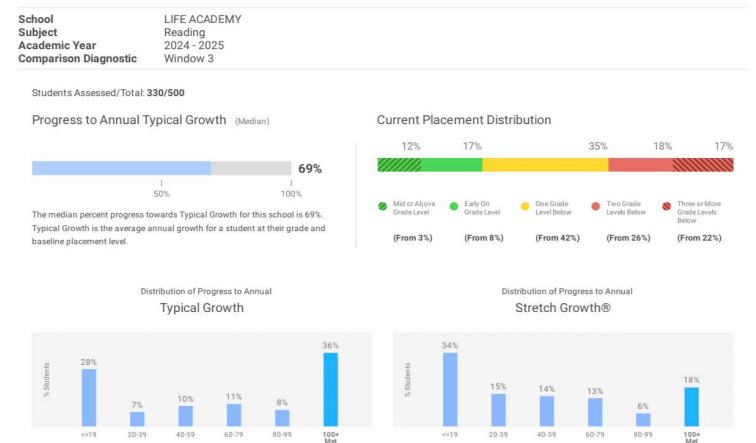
School LIFE ACADEMY
Subject Reading
Academic Year 2024 - 2025
Comparison Diagnostic Window 3

Students Assessed/Total: 330/500

Progress to Annual Typical Growth (Median)

69%

50% 100%

The median percent progress towards Typical Growth for this school is 69%. Typical Growth is the average annual growth for a student at their grade and baseline placement level.

Current Placement Distribution

12% 17% 35% 18% 17%

| Mid or Above Grade Level | Early On Grade Level | One Grade Level Below | Two Grade Levels Below | Three or More Grade Levels Below |
|---|---|---|---|---|
| (From 3%) | (From 8%) | (From 42%) | (From 26%) | (From 22%) |

Distribution of Progress to Annual
Typical Growth

% Students

| <=19 | 20-39 | 40-59 | 60-79 | 80-99 | 100+ Met |
|---|---|---|---|---|---|
| 28% | 7% | 10% | 11% | 8% | 36% |

Distribution of Progress to Annual
Stretch Growth®

% Students

| <=19 | 20-39 | 40-59 | 60-79 | 80-99 | 100+ Met |
|---|---|---|---|---|---|
| 34% | 15% | 14% | 13% | 6% | 18% |